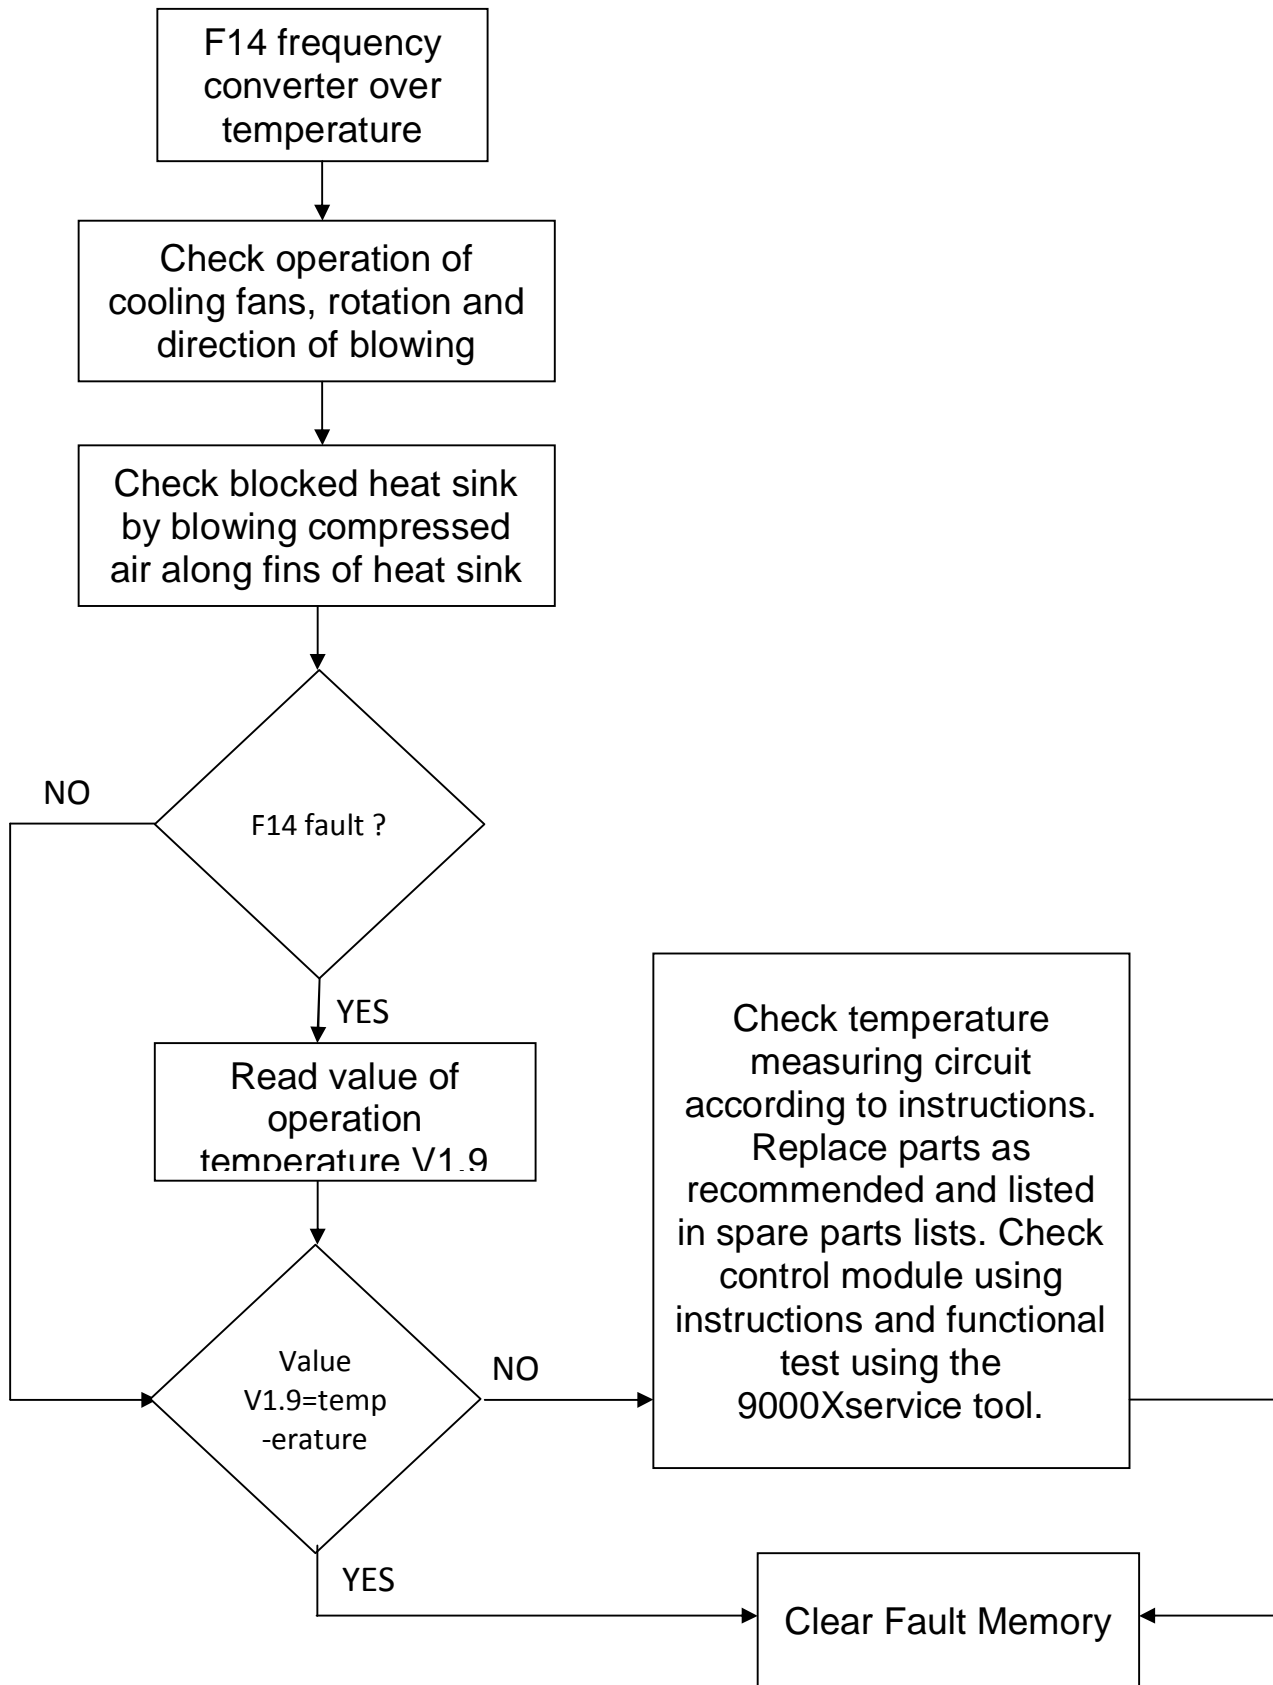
F14 frequency converter over temperature

Check operation of cooling fans, rotation and direction of blowing

Check blocked heat sink by blowing compressed air along fins of heat sink

NO

F14 fault ?

YES

Read value of operation temperature V1.9

Value V1.9=temp -erature

NO

Check temperature measuring circuit according to instructions. Replace parts as recommended and listed in spare parts lists. Check control module using instructions and functional test using the 9000Xservice tool.

YES

Clear Fault Memory